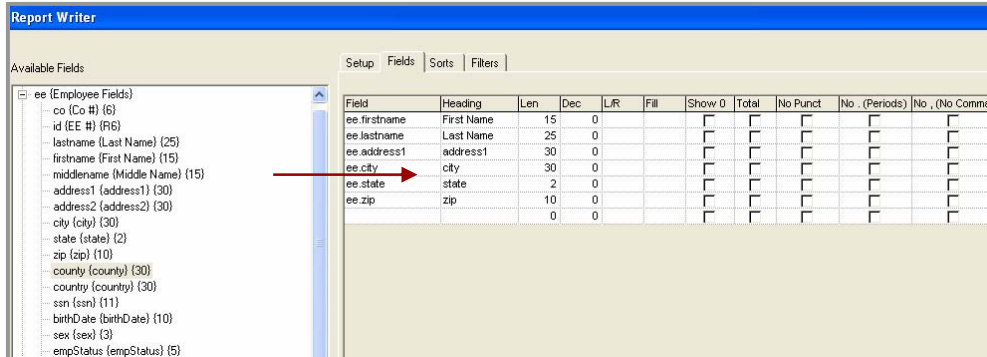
Report Writer

Available Fields

ee {Employee Fields}
co {Co #} {6}
id {EE #} {R6}
lastname {Last Name} {25}
firstname {First Name} {15}
middlename {Middle Name} {15}
address1 {address1} {30}
address2 {address2} {30}
city {city} {30}
state {state} {2}
zip {zip} {10}
county {county} {30}
country {country} {30}
ssn {ssn} {11}
birthDate {birthDate} {10}
sex {sex} {3}
empStatus {empStatus} {5}

Setup | Fields | Sorts | Filters

| Field | Heading | Len | Dec | L/R | Fill | Show 0 | Total | No Punct | No . (Periods) | No , (No Comma |
|---|---|---|---|---|---|---|---|---|---|---|
| ee.firstname | First Name | 15 | 0 | | | | | | | |
| ee.lastname | Last Name | 25 | 0 | | | | | | | |
| ee.address1 | address1 | 30 | 0 | | | | | | | |
| ee.city | city | 30 | 0 | | | | | | | |
| ee.state | state | 2 | 0 | | | | | | | |
| ee.zip | zip | 10 | 0 | | | | | | | |
| | | 0 | 0 | | | | | | | |